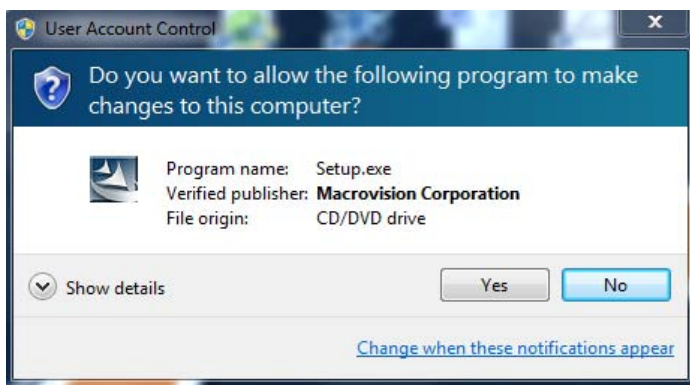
User Account Control

Do you want to allow the following program to make changes to this computer?

| | |
|---|---|
| Program name: | Setup.exe |
| Verified publisher: | **Macrovision Corporation** |
| File origin: | CD/DVD drive |

Show details

Yes

No

Change when these notifications appear